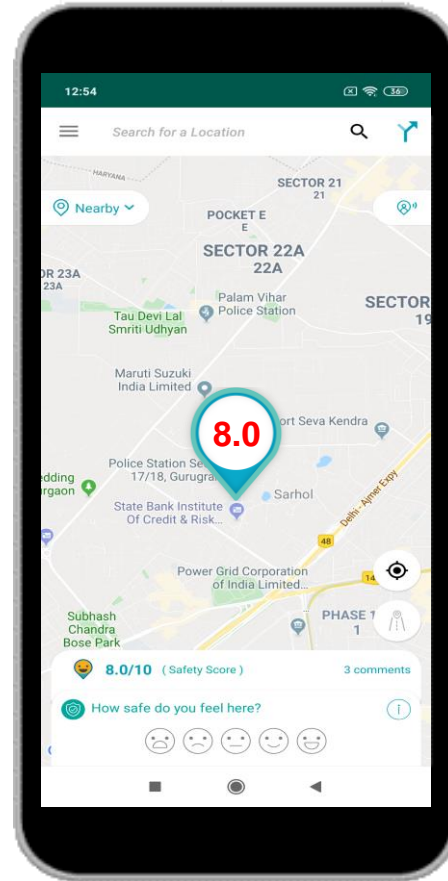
12:54

36

Search for a Location

HARYANA

SECTOR 21
21

Nearby

POCKET E
E

SECTOR 22A
22A

OR 23A
23A

SECTOR
19

Palam Vihar
Police Station

Tau Devi Lal
Smriti Udhyan

Maruti Suzuki
India Limited

8.0

ort Seva Kendra

Police Station Se
27, Gurugra

edding
rgaon

Sarhol

Delhi - Ajmer Expy

State Bank Institute
Of Credit & Risk...

48

Power Grid Corporation
of India Limited...

14

Subhash
Chandra
Bose Park

PHASE 1
1

8.0/10 ( Safety Score )

3 comments

How safe do you feel here?